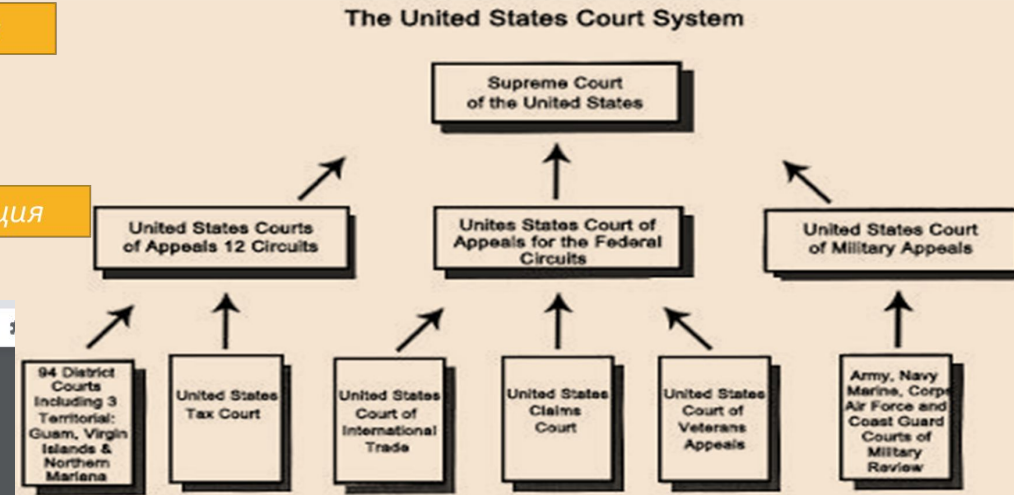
ция

The United States Court System

Supreme Court of the United States

United States Courts of Appeals 12 Circuits

Unites States Court of Appeals for the Federal Circuits

United States Court of Military Appeals

94 District Courts Including 3 Territorial: Guam, Virgin Islands & Northern Mariana

United States Tax Court

United States Court of International Trade

United States Claims Court

United States Court of Veterans Appeals

Army, Navy Marine, Corp Air Force and Coast Guard Courts of Military Review